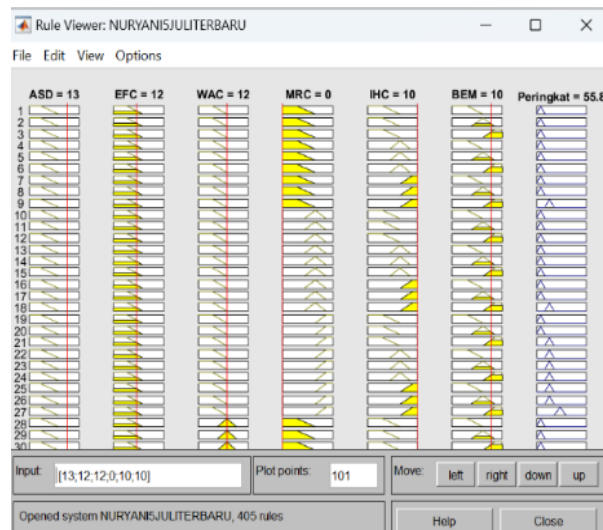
Rule Viewer: NURYANI5JULITERBARU

File Edit View Options

ASD = 13 EFC = 12 WAC = 12 MRC = 0 IHC = 10 BEM = 10 Peringkat = 55.8

1
2
3
4
5
6
7
8
9
10
11
12
13
14
15
16
17
18
19
20
21
22
23
24
25
26
27
28
29
30

Input: [13;12;12;0;10;10]

Plot points: 101

Move: left right down up

Opened system NURYANI5JULITERBARU, 405 rules

Help Close